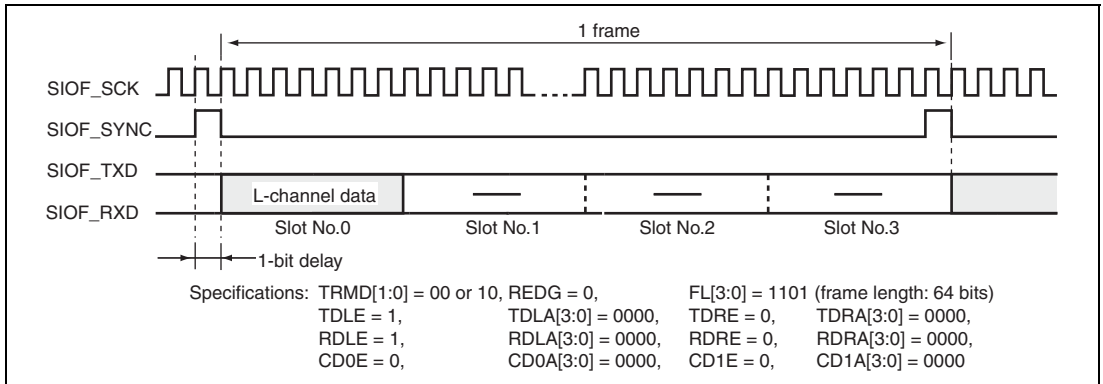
1 frame

SIOF_SCK

SIOF_SYNC

SIOF_TXD

SIOF_RXD

L-channel data

Slot No.0

Slot No.1

Slot No.2

Slot No.3

1-bit delay

Specifications: TRMD[1:0] = 00 or 10, REDG = 0, FL[3:0] = 1101 (frame length: 64 bits)
TDLE = 1, TDLA[3:0] = 0000, TDRE = 0, TDRA[3:0] = 0000,
RDLE = 1, RDLA[3:0] = 0000, RDRE = 0, RDRA[3:0] = 0000,
CD0E = 0, CD0A[3:0] = 0000, CD1E = 0, CD1A[3:0] = 0000